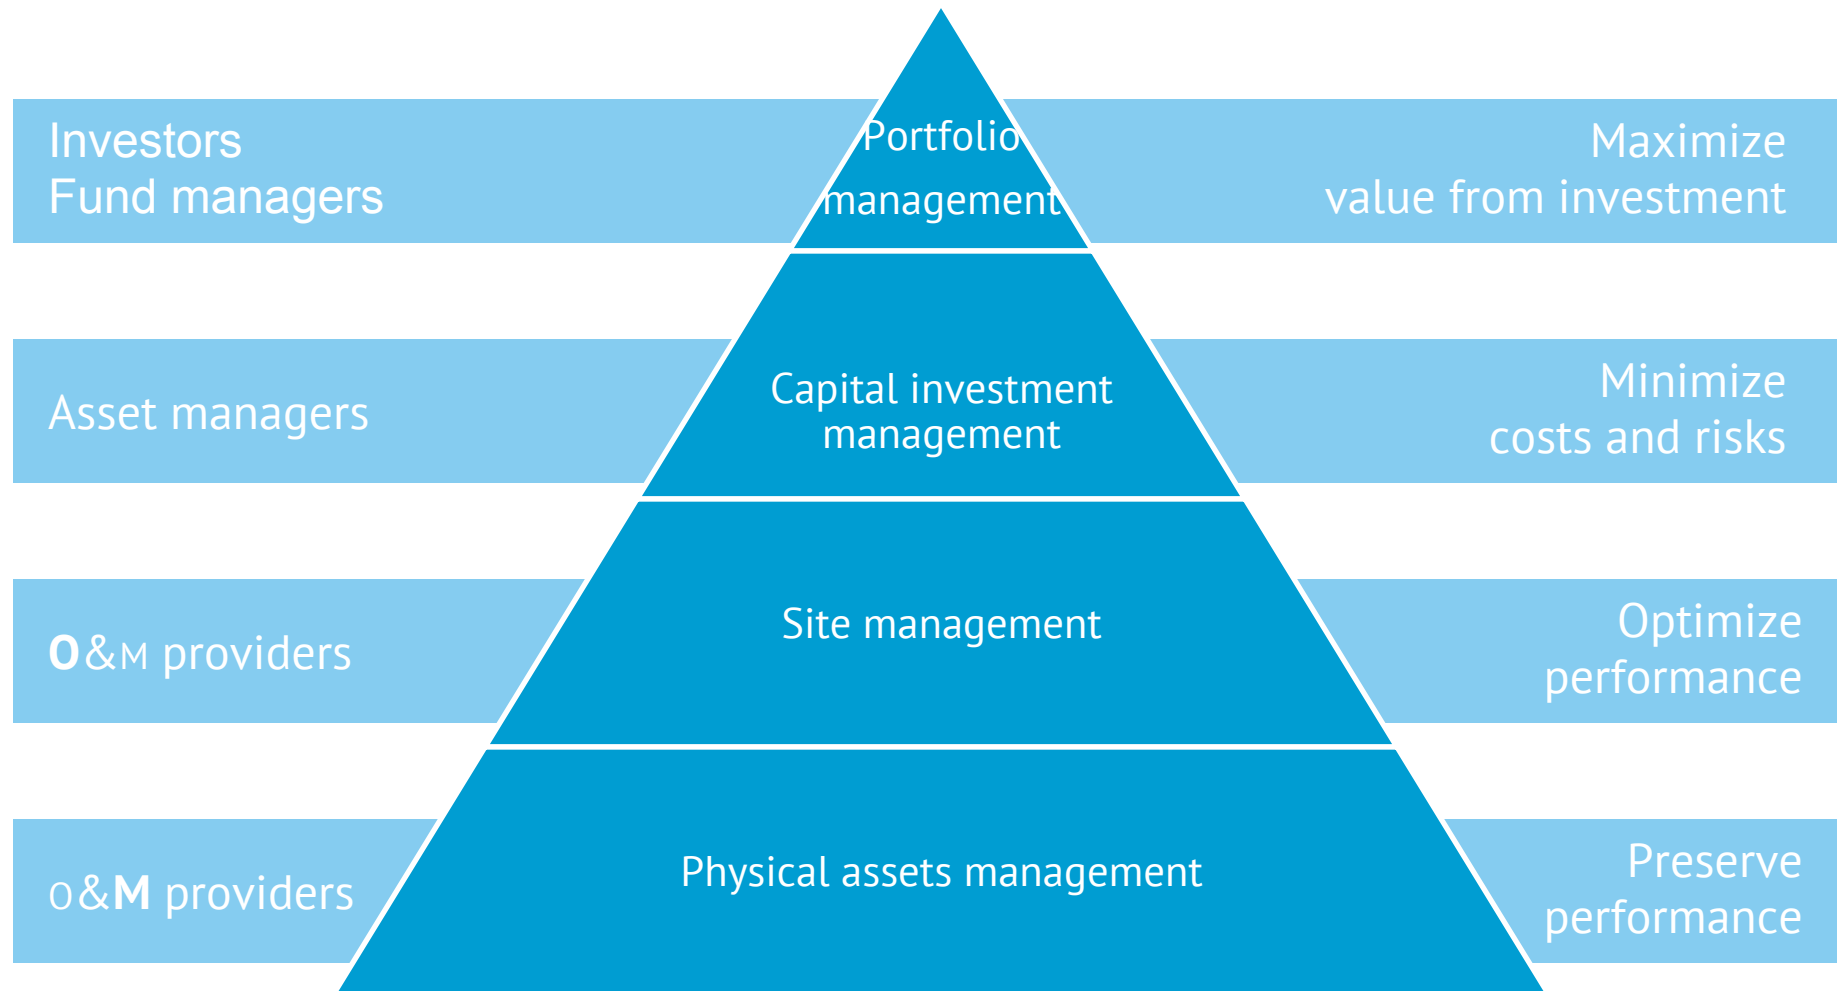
Investors
Fund managers

Portfolio management

Maximize value from investment

Asset managers

Capital investment management

Minimize costs and risks

O&M providers

Site management

Optimize performance

O&M providers

Physical assets management

Preserve performance